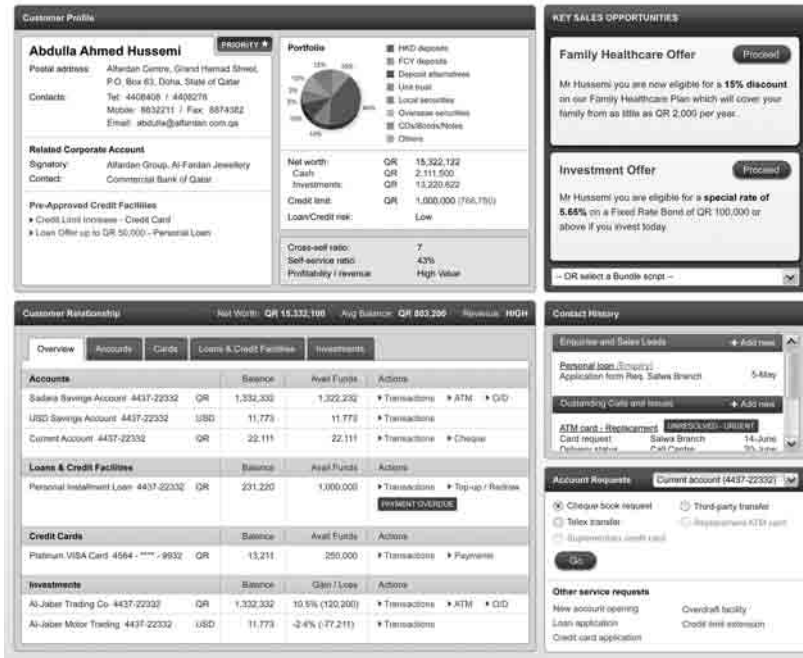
Customer Profile

Abdulla Ahmed Hussemi

PRIORITY ★

Postal address: Alfardan Centre, Grand Hamad Street, P.O. Box 63, Doha, State of Qatar

Contacts: Tel: 4408408 / 4408276
Mobile: 5632211 / Fax: 5874382
Email: abdulla@alfardan.com.qa

Related Corporate Account

Signatory: Alfardan Group, Al-Fardan Jewellery
Contact: Commercial Bank of Qatar

Pre-Approved Credit Facilities

▸ Credit Limit Increase - Credit Card
▸ Loan Offer up to QR 50,000 - Personal Loan

Portfolio

15% 15% 10% 3% 5% 40% 10%

HKD deposits
FCY deposits
Deposit alternatives
Unit trust
Local securities
Overseas securities
CDs/Bonds/Notes
Others

| | | |
|---|---|---|
| Net worth: | QR | 15,322,122 |
| Cash | QR | 2,111,500 |
| Investments: | QR | 13,220,622 |
| Credit limit: | QR | 1,000,000 (768,750) |
| Loan/Credit risk: | | Low |

| | |
|---|---|
| Cross-sell ratio: | 7 |
| Self-service ratio: | 43% |
| Profitability / revenue: | High Value |

KEY SALES OPPORTUNITIES

Family Healthcare Offer

Proceed

Mr Hussemi you are now eligible for a 15% discount on our Family Healthcare Plan which will cover your family from as little as QR 2,000 per year.

Investment Offer

Proceed

Mr Hussemi you are eligible for a special rate of 5.65% on a Fixed Rate Bond of QR 100,000 or above if you invest today.

-- OR select a Bundle script --

Customer Relationship

Net Worth: QR 15,332,100 Avg Balance: QR 803,200 Revenue: HIGH

Overview | Accounts | Cards | Loans & Credit Facilities | Investments

| Accounts | | Balance | Avail Funds | Actions |
|---|---|---|---|---|
| Sadara Savings Account 4437-22332 | QR | 1,332,332 | 1,322,232 | ▸ Transactions ▸ ATM ▸ C/D |
| USD Savings Account 4437-22332 | USD | 11,773 | 11,773 | ▸ Transactions |
| Current Account 4437-22332 | QR | 22,111 | 22,111 | ▸ Transactions ▸ Cheque |

| Loans & Credit Facilities | | Balance | Avail Funds | Actions |
|---|---|---|---|---|
| Personal Installment Loan 4437-22332 | QR | 231,220 | 1,000,000 | ▸ Transactions ▸ Top-up / Redraw PAYMENT OVERDUE |

| Credit Cards | | Balance | Avail Funds | Actions |
|---|---|---|---|---|
| Platinum VISA Card 4564 - **** - 9932 | QR | 13,211 | 250,000 | ▸ Transactions ▸ Payments |

| Investments | | Balance | Gain / Loss | Actions |
|---|---|---|---|---|
| Al-Jaber Trading Co. 4437-22332 | QR | 1,332,332 | 10.5% (120,200) | ▸ Transactions ▸ ATM ▸ C/D |
| Al-Jaber Motor Trading 4437-22332 | USD | 11,773 | -2.4% (-77,211) | ▸ Transactions |

Contact History

Enquiries and Sales Leads + Add new

Personal loan (Enquiry)
Application form Req. Salwa Branch 5-May

Outstanding Calls and Issues + Add new

ATM card - Replacement UNRESOLVED - URGENT
Card request Salwa Branch 14-June
Delivery status Call Center 20-June

Account Requests Current account (4437-22332)

Cheque book request
Third-party transfer
Telex transfer
Replacement ATM card
Supplementary credit card

Go

Other service requests

New account opening
Overdraft facility
Loan application
Credit limit extension
Credit card application